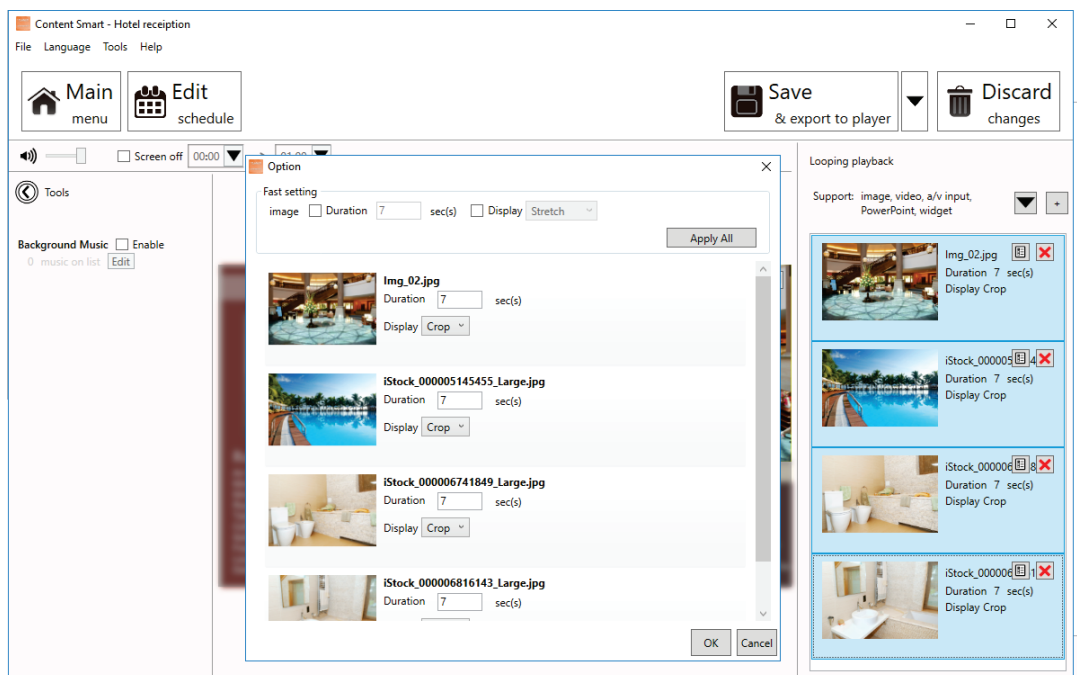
Content Smart - Hotel receiption

File Language Tools Help

Main menu

Edit schedule

Save & export to player

Discard changes

Screen off 00:00

Looping playback

Support: image, video, a/v input, PowerPoint, widget

+

Tools

Background Music Enable

0 music on list Edit

Option

Fast setting

image Duration 7 sec(s) Display Stretch

Apply All

Img_02.jpg
Duration 7 sec(s)
Display Crop

iStock_000005145455_Large.jpg
Duration 7 sec(s)
Display Crop

iStock_000006741849_Large.jpg
Duration 7 sec(s)
Display Crop

iStock_000006816143_Large.jpg
Duration 7 sec(s)

OK Cancel

Img_02.jpg
Duration 7 sec(s)
Display Crop

iStock_000005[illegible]4
Duration 7 sec(s)
Display Crop

iStock_000006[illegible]8
Duration 7 sec(s)
Display Crop

iStock_000006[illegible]1
Duration 7 sec(s)
Display Crop